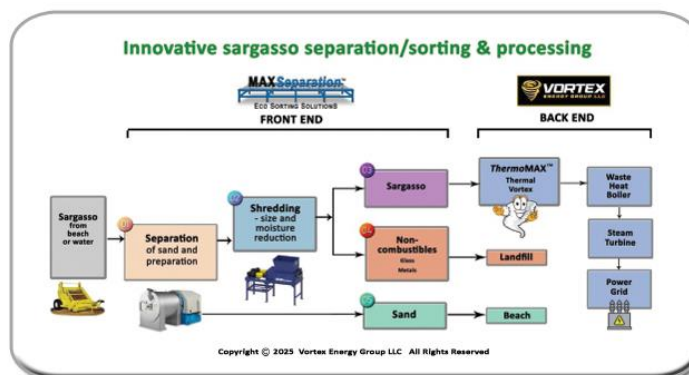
Innovative sargasso separation/sorting & processing

MAXSeparation™
Eco Sorting Solutions

FRONT END

VORTEX
ENERGY GROUP LLC

BACK END

Sargasso from beach or water

01
Separation of sand and preparation

02
Shredding - size and moisture reduction

03
Sargasso

04
Non-combustibles
Glass
Metals

05
Sand

ThermoMAX™
Thermal Vortex

Landfill

Beach

Waste Heat Boiler

Steam Turbine

Power Grid

Copyright © 2025 Vortex Energy Group LLC All Rights Reserved